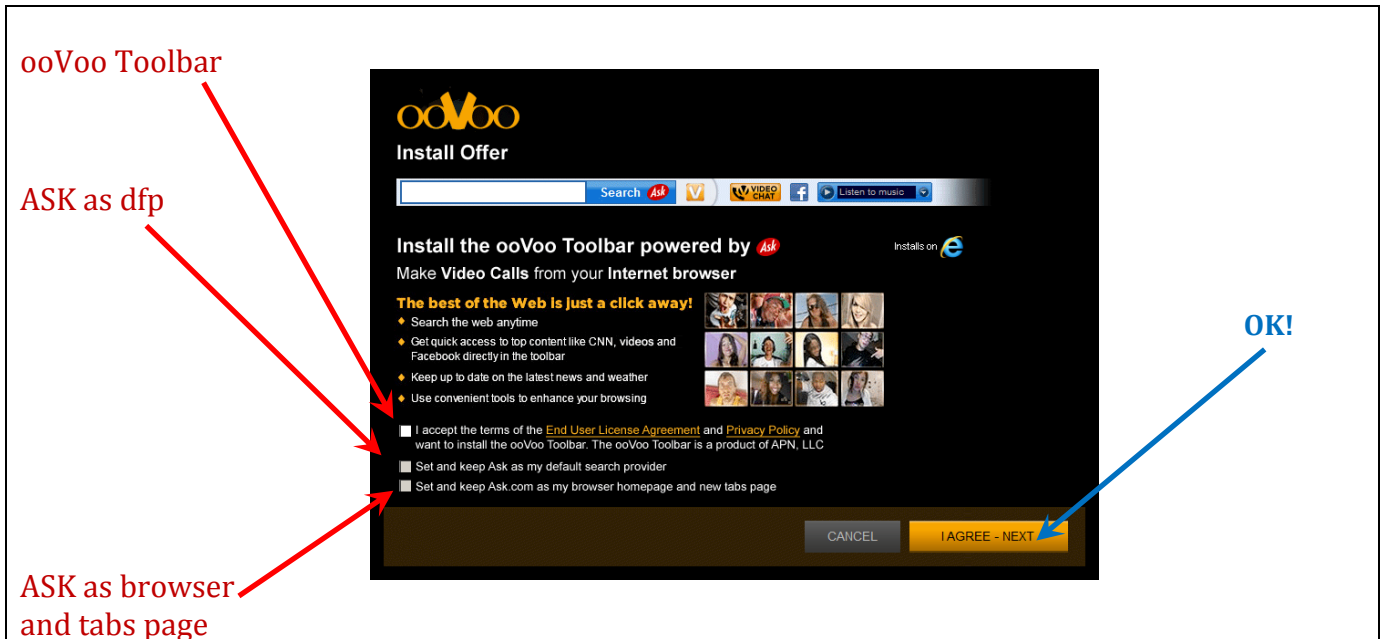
ooVoo Toolbar

ASK as dfp

ooVoo

Install Offer

Search Ask

VIDEO CHAT

Listen to music

Install the ooVoo Toolbar powered by Ask

Installs on

Make Video Calls from your Internet browser

The best of the Web is just a click away!

- Search the web anytime
- Get quick access to top content like CNN, videos and Facebook directly in the toolbar
- Keep up to date on the latest news and weather
- Use convenient tools to enhance your browsing

OK!

I accept the terms of the End User License Agreement and Privacy Policy and want to install the ooVoo Toolbar. The ooVoo Toolbar is a product of APN, LLC

Set and keep Ask as my default search provider

Set and keep Ask.com as my browser homepage and new tabs page

CANCEL

I AGREE - NEXT

ASK as browser and tabs page